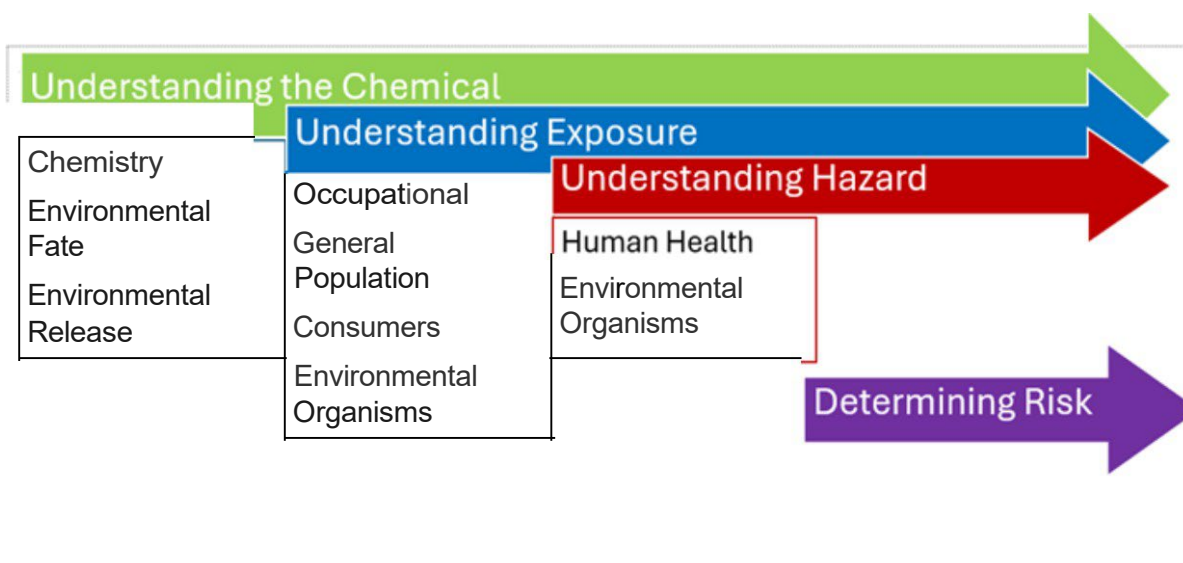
Understanding the Chemical

Chemistry

Environmental Fate

Environmental Release

Understanding Exposure

Occupational

General Population

Consumers

Environmental Organisms

Understanding Hazard

Human Health

Environmental Organisms

Determining Risk